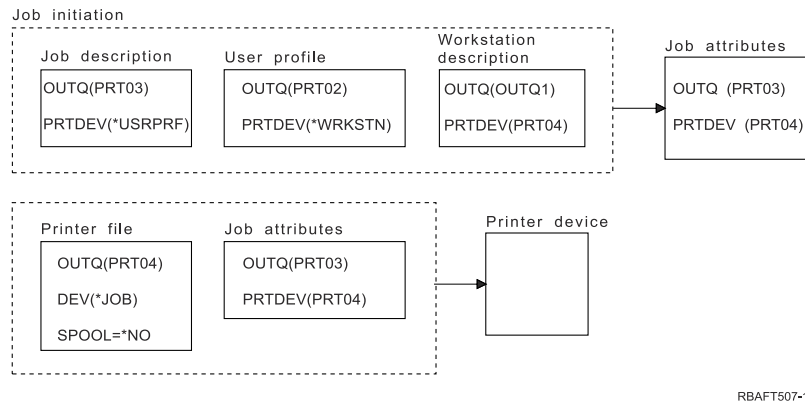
Job initiation

Job description
OUTQ(PRT03)
PRTDEV(*USRPRF)

User profile
OUTQ(PRT02)
PRTDEV(*WRKSTN)

Workstation description
OUTQ(OUTQ1)
PRTDEV(PRT04)

Job attributes
OUTQ (PRT03)
PRTDEV (PRT04)

Printer file
OUTQ(PRT04)
DEV(*JOB)
SPOOL=*NO

Job attributes
OUTQ(PRT03)
PRTDEV(PRT04)

Printer device

RBAFT507-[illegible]